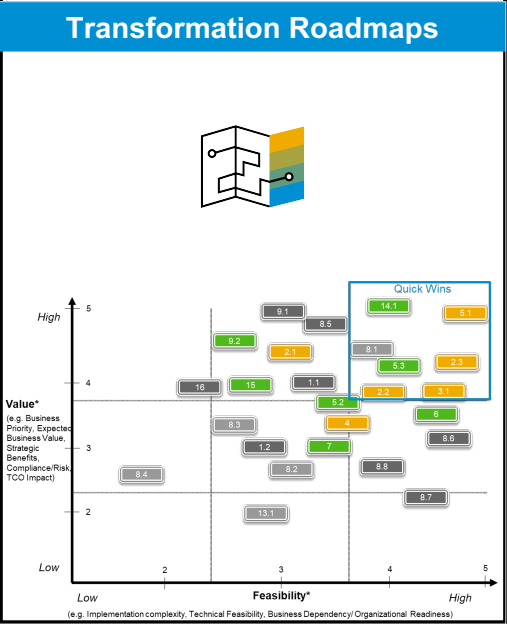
Transformation Roadmaps

Quick Wins

High

Value*
(e.g. Business Priority, Expected Business Value, Strategic Benefits, Compliance/Risk, TCO Impact)

Low

5
4
3
2

9.1
8.5
14.1
5.1
9.2
2.1
8.1
5.3
2.3
16
15
1.1
2.2
3.1
5.2
6
8.3
4
1.2
7
8.6
8.4
8.2
8.8
8.7
13.1

Low
2
3
4
5
Feasibility*
High
(e.g. Implementation complexity, Technical Feasibility, Business Dependency/ Organizational Readiness)